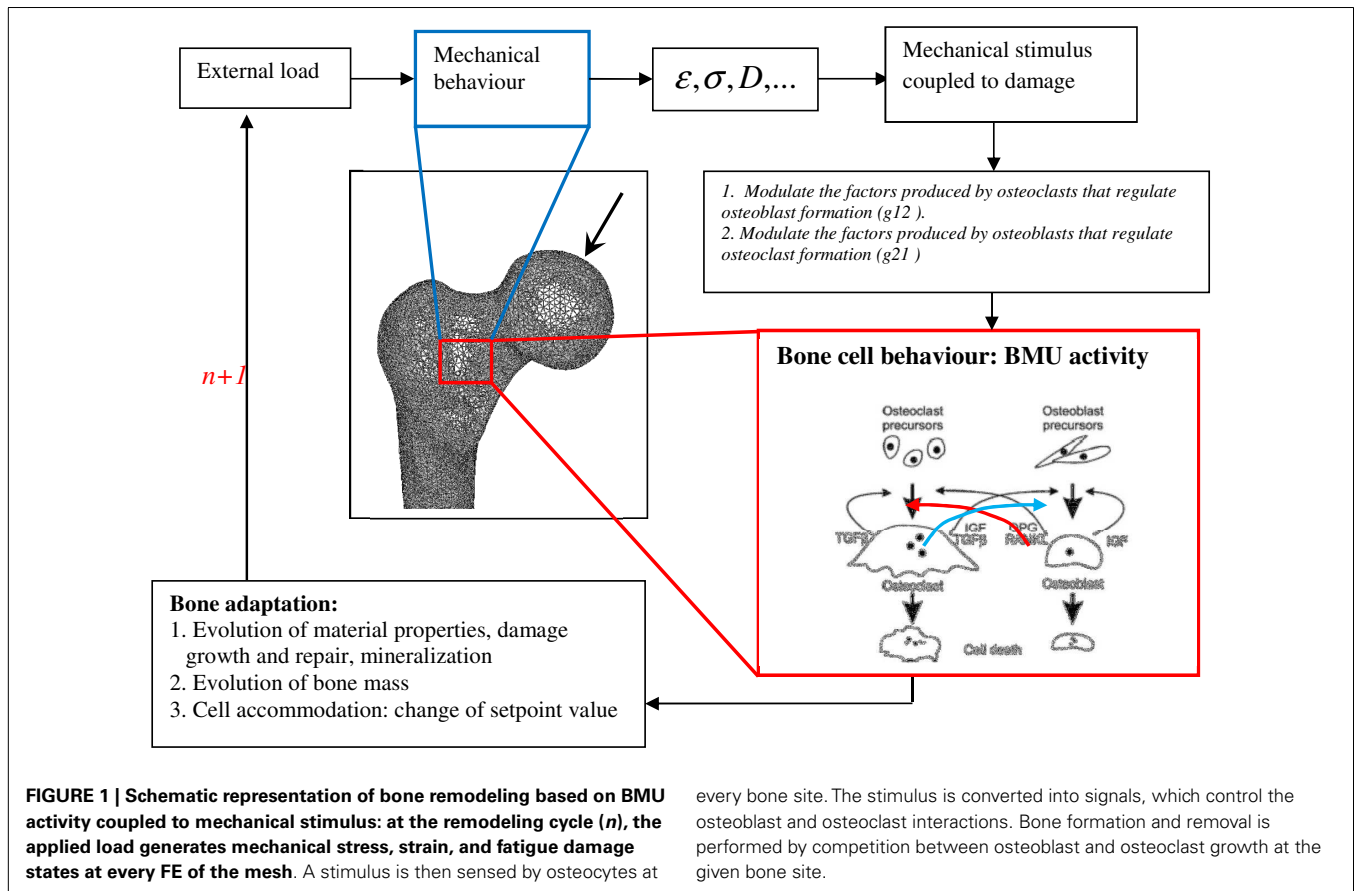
External load

Mechanical behaviour

$\varepsilon, \sigma, D, ...$

Mechanical stimulus coupled to damage

1. Modulate the factors produced by osteoclasts that regulate osteoblast formation (g12 ).
2. Modulate the factors produced by osteoblasts that regulate osteoclast formation (g21 )

n+1

Bone cell behaviour: BMU activity

Osteoclast precursors

Osteoblast precursors

TGFβ

IGF TGFβ

OPG RANKL

IGF

Osteoclast

Osteoblast

Cell death

Bone adaptation:
1. Evolution of material properties, damage growth and repair, mineralization
2. Evolution of bone mass
3. Cell accommodation: change of setpoint value

**FIGURE 1 | Schematic representation of bone remodeling based on BMU activity coupled to mechanical stimulus: at the remodeling cycle (*n*), the applied load generates mechanical stress, strain, and fatigue damage states at every FE of the mesh**. A stimulus is then sensed by osteocytes at every bone site. The stimulus is converted into signals, which control the osteoblast and osteoclast interactions. Bone formation and removal is performed by competition between osteoblast and osteoclast growth at the given bone site.